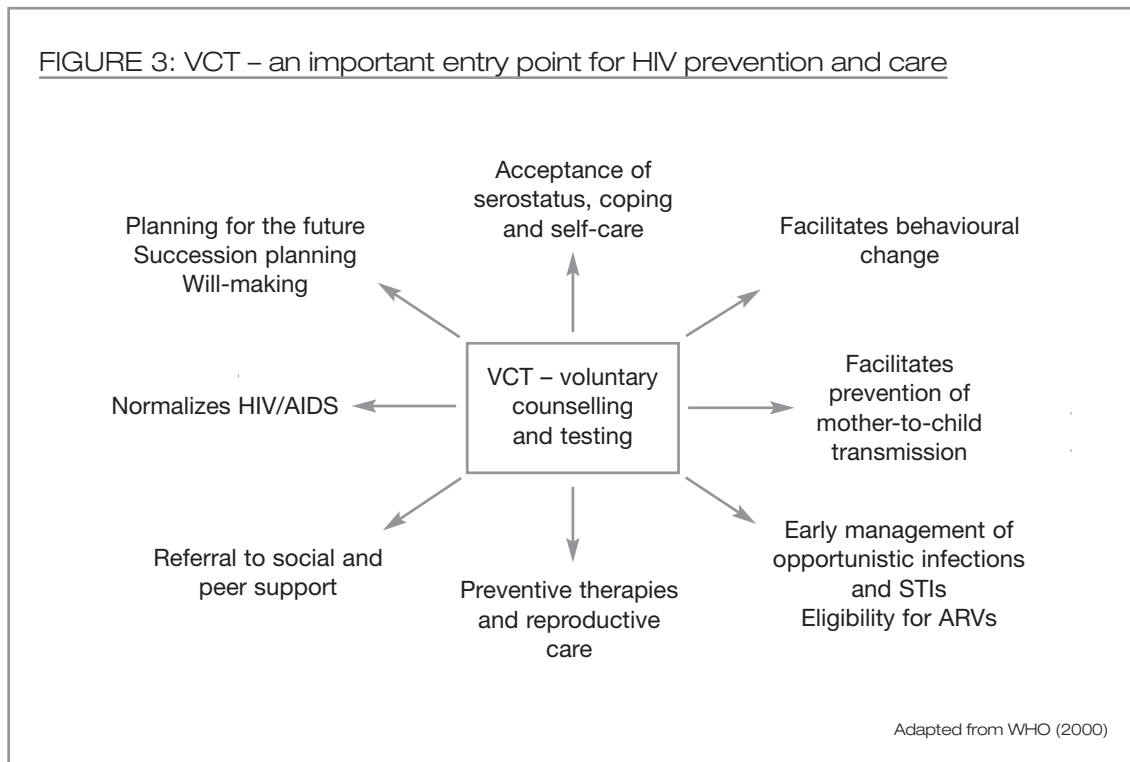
FIGURE 3: VCT – an important entry point for HIV prevention and care

Acceptance of serostatus, coping and self-care

Planning for the future
Succession planning
Will-making

Facilitates behavioural change

VCT – voluntary counselling and testing

Normalizes HIV/AIDS

Facilitates prevention of mother-to-child transmission

Referral to social and peer support

Preventive therapies and reproductive care

Early management of opportunistic infections and STIs
Eligibility for ARVs

Adapted from WHO (2000)